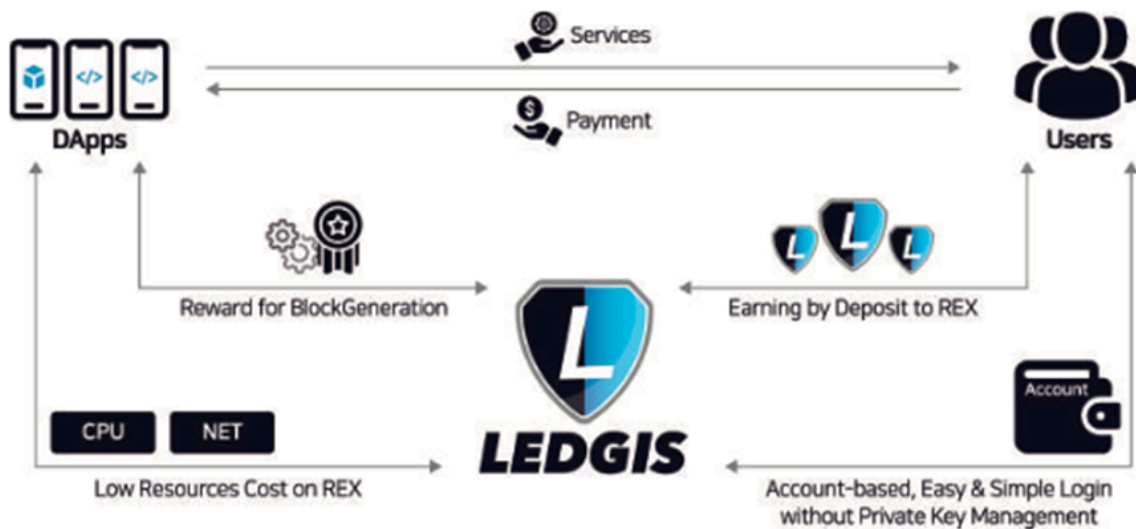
Services

Payment

DApps

Users

Reward for BlockGeneration

Earning by Deposit to REX

Account

CPU

NET

LEDGIS

Low Resources Cost on REX

Account-based, Easy & Simple Login without Private Key Management